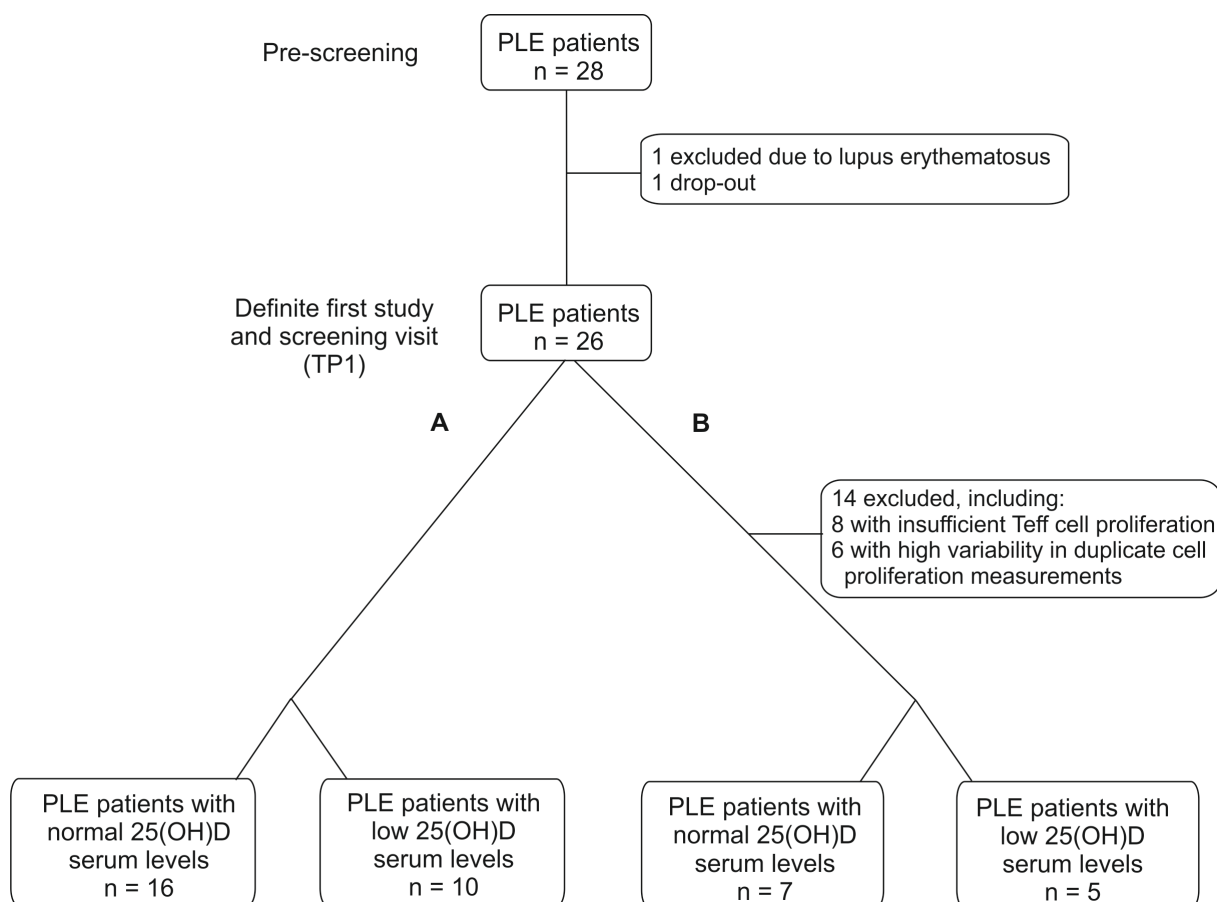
Pre-screening

PLE patients
n = 28

1 excluded due to lupus erythematosus
1 drop-out

Definite first study and screening visit (TP1)

PLE patients
n = 26

A

B

14 excluded, including:
8 with insufficient Teff cell proliferation
6 with high variability in duplicate cell proliferation measurements

PLE patients with normal 25(OH)D serum levels
n = 16

PLE patients with low 25(OH)D serum levels
n = 10

PLE patients with normal 25(OH)D serum levels
n = 7

PLE patients with low 25(OH)D serum levels
n = 5